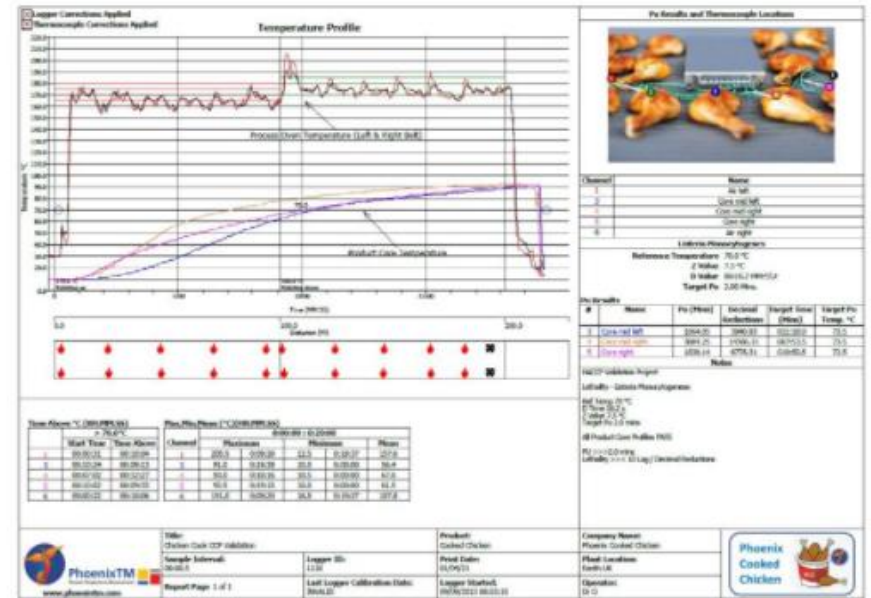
Logger Corrections Applied
Thermocouple Corrections Applied

Temperature Profile

Process Oven Temperature (Left & Right Belt)

Product Core Temperature

Time (HH:MM)

Distance (M)

Temperature °C

Fo Results and Thermocouple Locations

| Channel | Name |
|---|---|
| 1 | Air left |
| 2 | Core mid left |
| 3 | Core mid right |
| 4 | Core right |
| 6 | Air right |

Listeria Monocytogenes

Reference Temperature: 70.0 °C
Z Value: 7.5 °C
D Value: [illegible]
Target Fo: 2.00 Mins

Fo Results

| # | Name | Fo (Mins) | Decimal Reductions | Target Time (Mins) | Target Fo Temp. °C |
|---|---|---|---|---|---|
| 2 | Core mid left | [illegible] | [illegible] | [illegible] | 70.0 |
| 3 | Core mid right | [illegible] | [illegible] | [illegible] | 70.0 |
| 4 | Core right | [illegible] | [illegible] | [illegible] | 70.0 |

Notes

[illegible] Validation Report

Lethality - Listeria Monocytogenes

Ref Temp 70°C
Z Value 7.5°C
D Value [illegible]
Target Fo 2.0 mins

All Product Core Profiles PASS

F0 >>> 2.0 mins
Lethality >>> 10 Log / Decimal Reductions

Time Above °C (HH:MM:SS)

| | > 70.0°C | |
|---|---|---|
| | Start Time | Time Above |
| 1 | 00:00:21 | 00:20:04 |
| 2 | 00:10:04 | 00:10:13 |
| 3 | 00:07:02 | 00:12:17 |
| 4 | 00:10:02 | 00:09:55 |
| 6 | 00:00:22 | 00:20:06 |

Max/Min/Mean (°C/HH:MM:SS)

| Channel | Maximum | | Minimum | | Mean |
|---|---|---|---|---|---|
| 1 | 205.5 | 0:09:20 | 22.5 | 0:18:27 | 157.6 |
| 2 | 91.0 | 0:19:39 | 10.0 | 0:00:00 | 56.4 |
| 3 | 91.6 | 0:19:16 | 10.0 | 0:00:00 | 67.8 |
| 4 | 90.6 | 0:19:18 | 10.0 | 0:00:00 | 61.0 |
| 6 | 191.0 | 0:09:29 | 16.8 | 0:19:27 | 157.8 |

Title:
Chicken Cook CCP Validation

Sample Interval:
00:00:5

Report Page: 1 of 1

Logger ID:
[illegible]

Last Logger Calibration Date:
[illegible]

Product:
Cooked Chicken

Print Date:
01/06/21

Logger Started:
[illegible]

Company Name:
Phoenix Cooked Chicken

Plant Location:
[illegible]

Operator:
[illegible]

PhoenixTM

www.phoenixtm.com

Phoenix Cooked Chicken